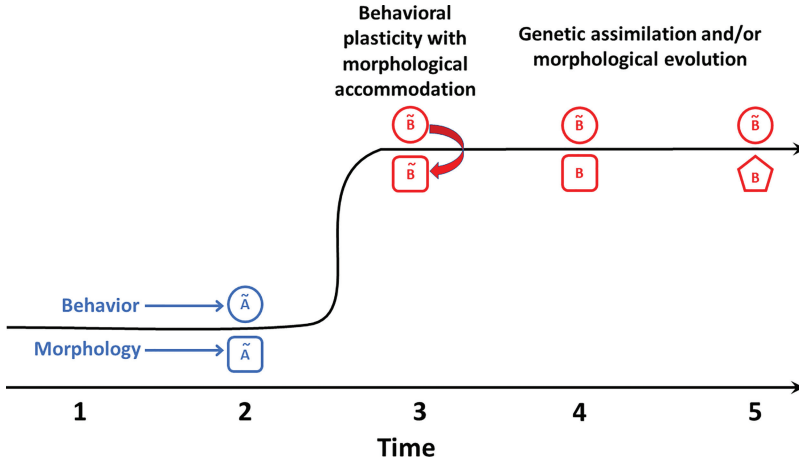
Behavioral plasticity with morphological accommodation

Genetic assimilation and/or morphological evolution

$\tilde{B}$

$\tilde{B}$

$\tilde{B}$

B

$\tilde{B}$

B

Behavior

$\tilde{A}$

Morphology

$\tilde{A}$

1

2

3

4

5

Time